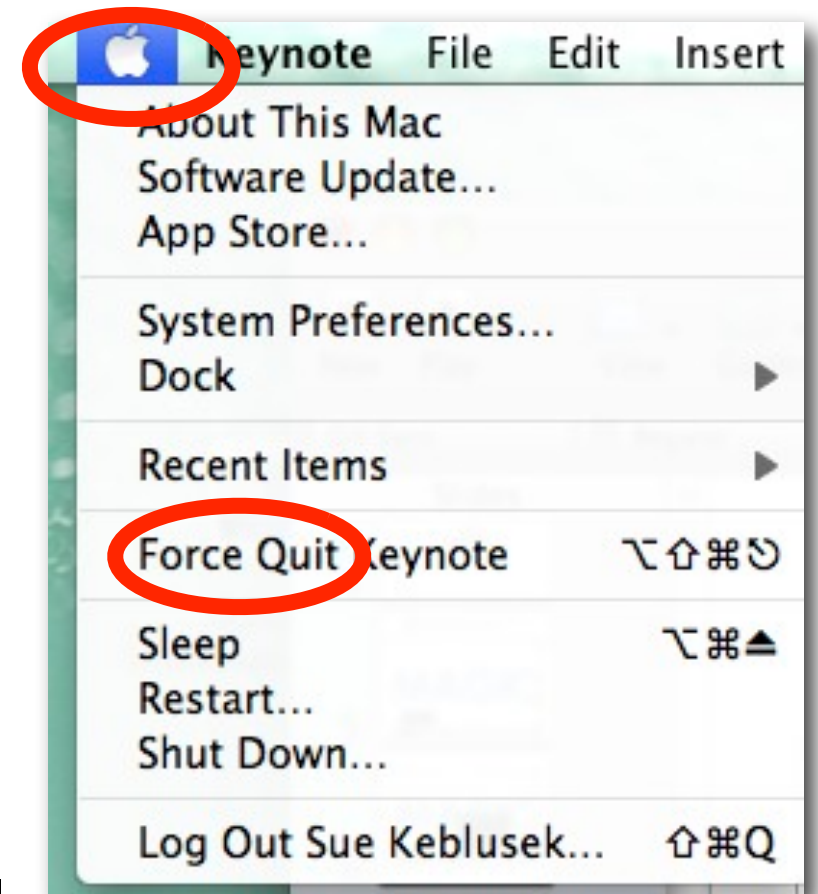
Keynote File Edit Insert

About This Mac
Software Update...
App Store...

System Preferences...
Dock

Recent Items

Force Quit Keynote ⌥⇧⌘⎋

Sleep ⌥⌘⏏
Restart...
Shut Down...

Log Out Sue Keblusek... ⇧⌘Q